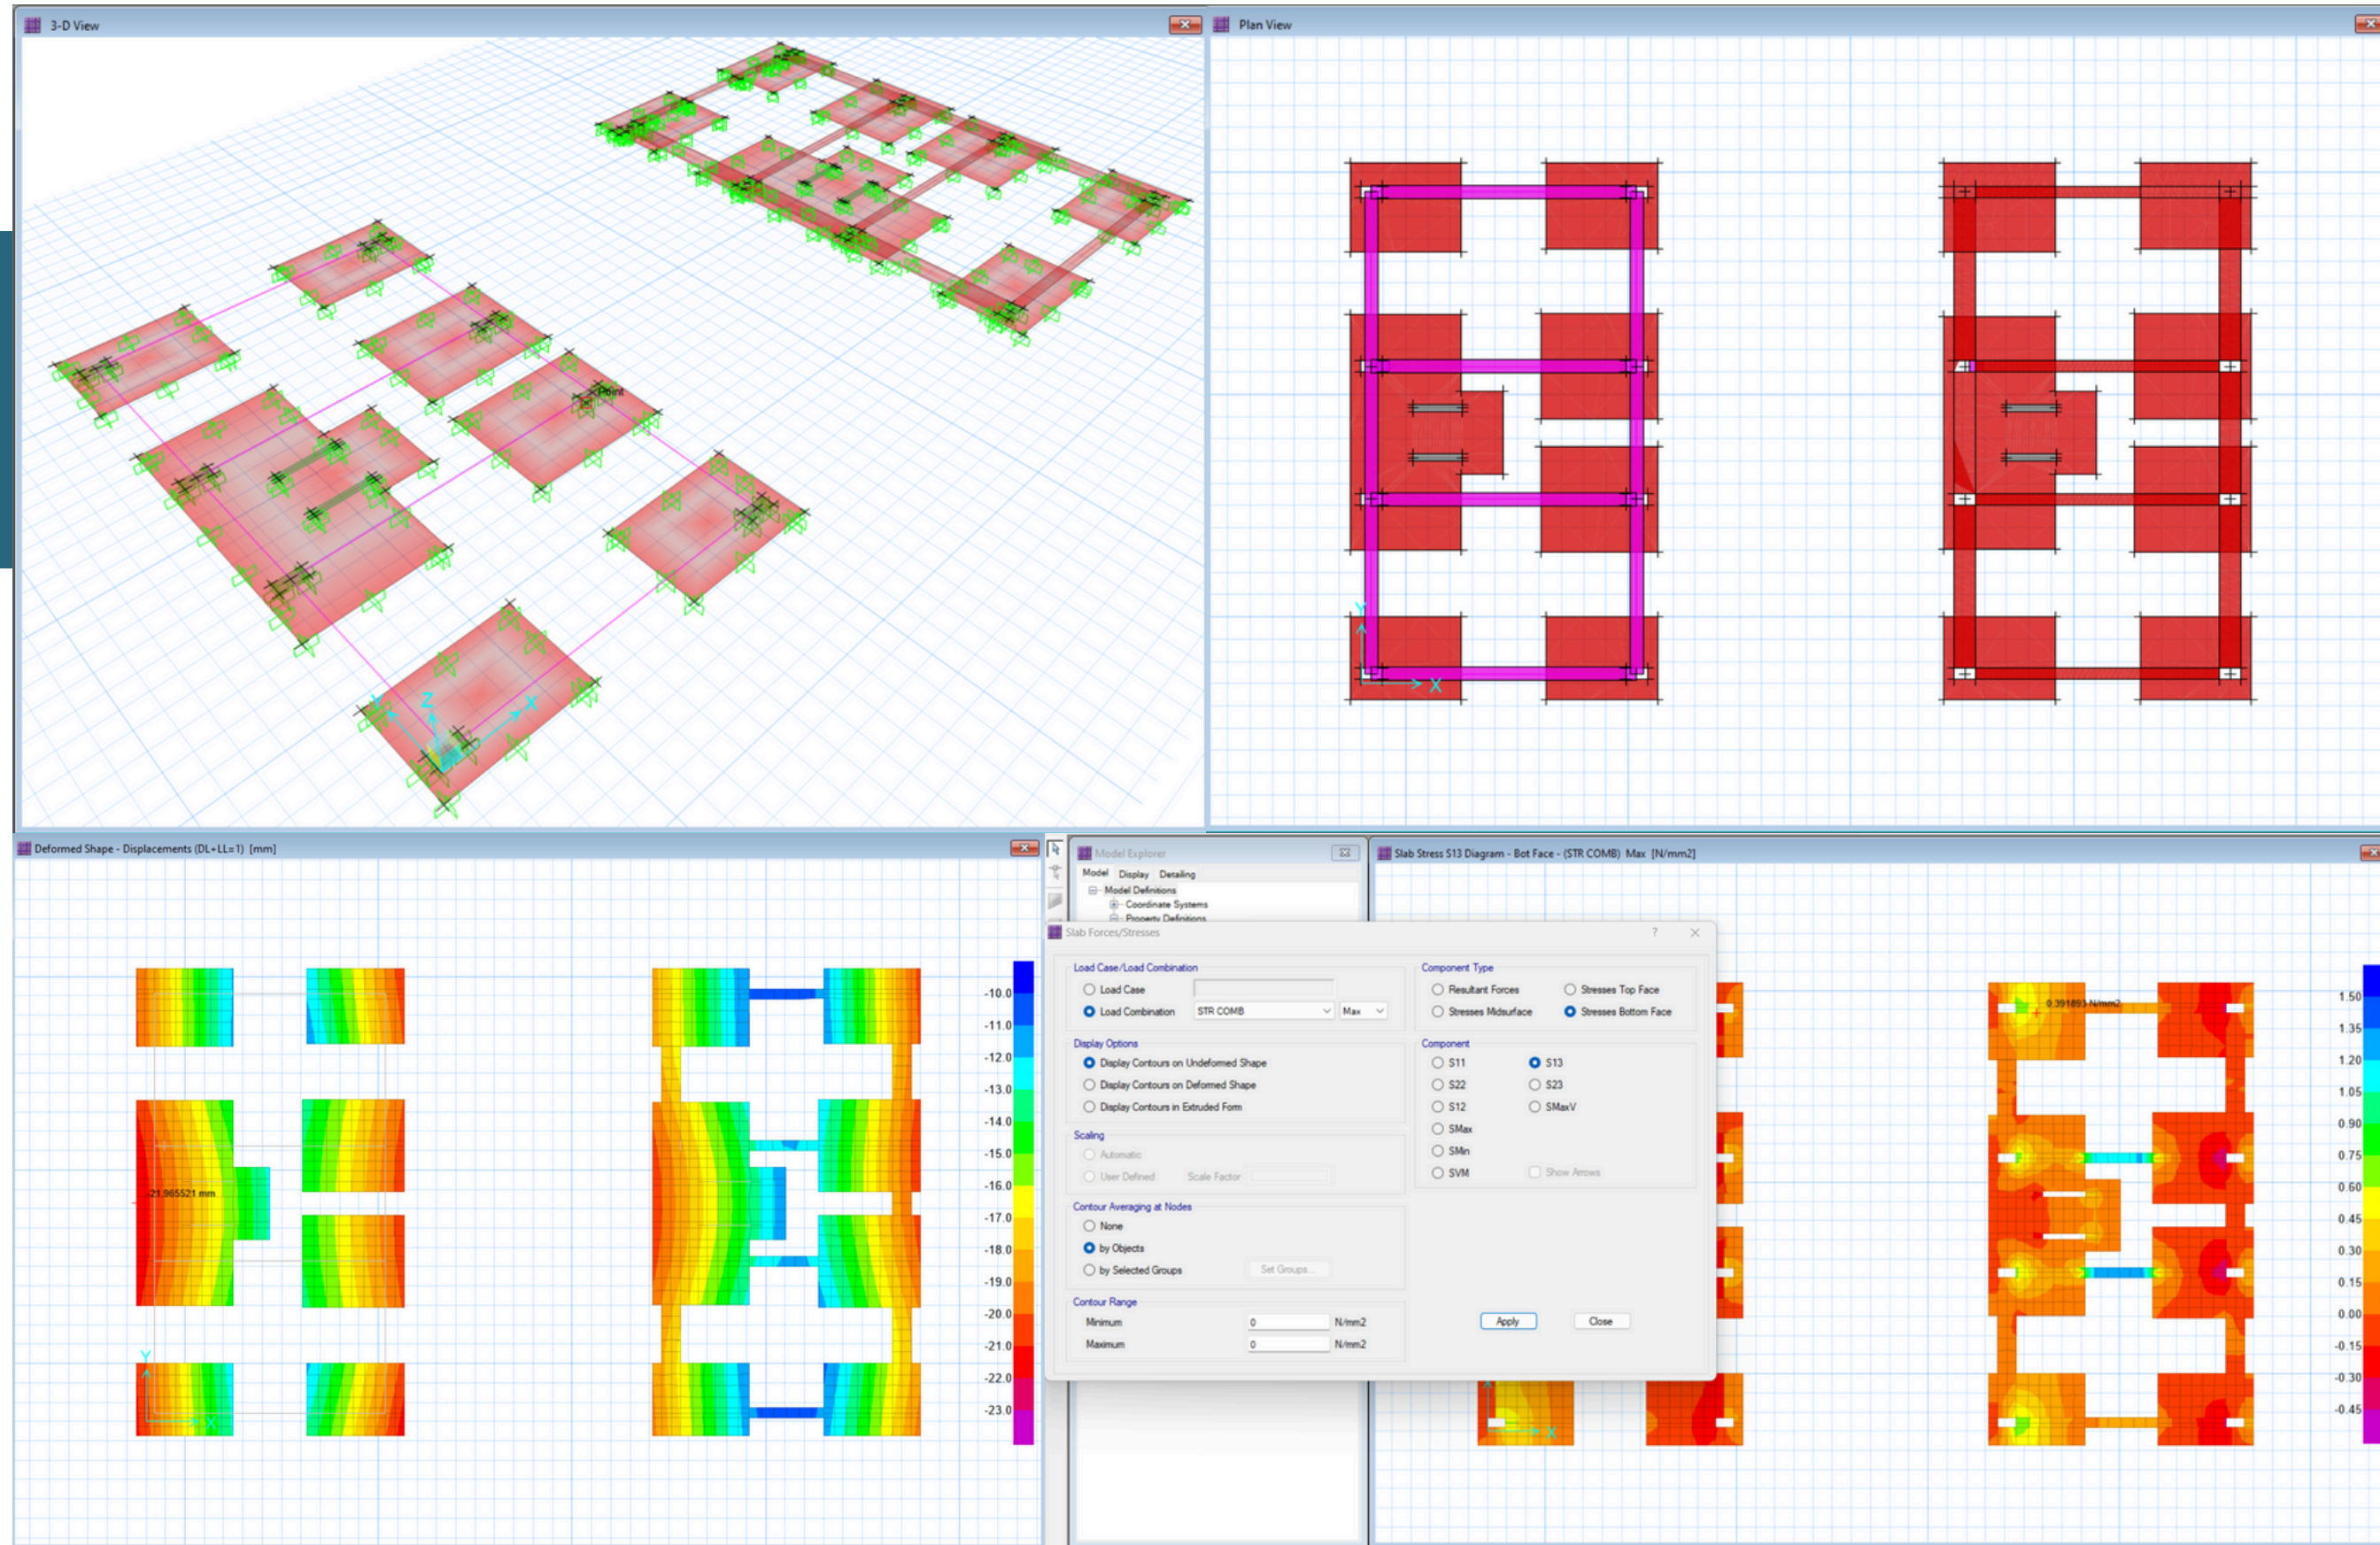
3-D View

Z
X
Y

Plan View

Y
X

Deformed Shape - Displacements (DL+LL=1) [mm]

-21.965521 mm

Y
X

-10.0
-11.0
-12.0
-13.0
-14.0
-15.0
-16.0
-17.0
-18.0
-19.0
-20.0
-21.0
-22.0
-23.0

Model Explorer

Model Display Detailing

Model Definitions
Coordinate Systems
Property Definitions

Slab Stress S13 Diagram - Bot Face - (STR COMB) Max [N/mm2]

Slab Forces/Stresses

Load Case/Load Combination
Load Case
Load Combination STR COMB Max

Component Type
Resultant Forces
Stresses Top Face
Stresses Midsurface
Stresses Bottom Face

Display Options
Display Contours on Undeformed Shape
Display Contours on Deformed Shape
Display Contours in Extruded Form

Component
S11
S13
S22
S23
S12
SMaxV
SMax
SMin
SVM
Show Arrows

Scaling
Automatic
User Defined Scale Factor

Contour Averaging at Nodes
None
by Objects
by Selected Groups Set Groups...

Contour Range
Minimum 0 N/mm2
Maximum 0 N/mm2

Apply Close

0.391893 N/mm2

1.50
1.35
1.20
1.05
0.90
0.75
0.60
0.45
0.30
0.15
0.00
-0.15
-0.30
-0.45